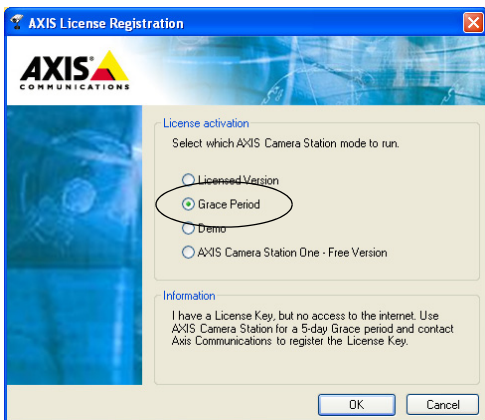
AXIS License Registration

AXIS
COMMUNICATIONS

License activation

Select which AXIS Camera Station mode to run.

Licensed Version
Grace Period
Demo
AXIS Camera Station One - Free Version

Information

I have a License Key, but no access to the internet. Use AXIS Camera Station for a 5-day Grace period and contact Axis Communications to register the License Key.

OK
Cancel